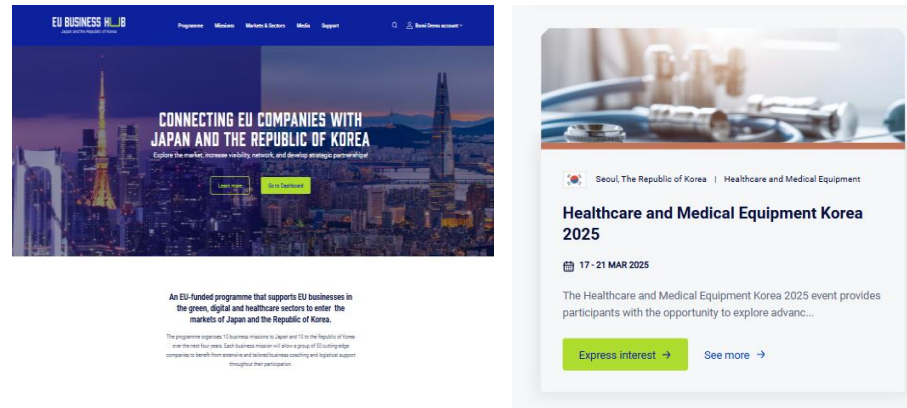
EU BUSINESS HUB
Japan and the Republic of Korea

Programme Missions Markets & Sectors Media Support

Demo Demo account

CONNECTING EU COMPANIES WITH JAPAN AND THE REPUBLIC OF KOREA

Explore the market, increase visibility, network, and develop strategic partnerships!

Learn more Go to Dashboard

An EU-funded programme that supports EU businesses in the green, digital and healthcare sectors to enter the markets of Japan and the Republic of Korea.

The programme organises 10 business missions to Japan and 12 to the Republic of Korea over the next four years. Each business mission will allow a group of 50 cutting-edge companies to benefit from extensive and tailored business coaching and logistical support throughout their participation.

Seoul, The Republic of Korea | Healthcare and Medical Equipment

Healthcare and Medical Equipment Korea 2025

17 - 21 MAR 2025

The Healthcare and Medical Equipment Korea 2025 event provides participants with the opportunity to explore advanc...

Express interest →

See more →